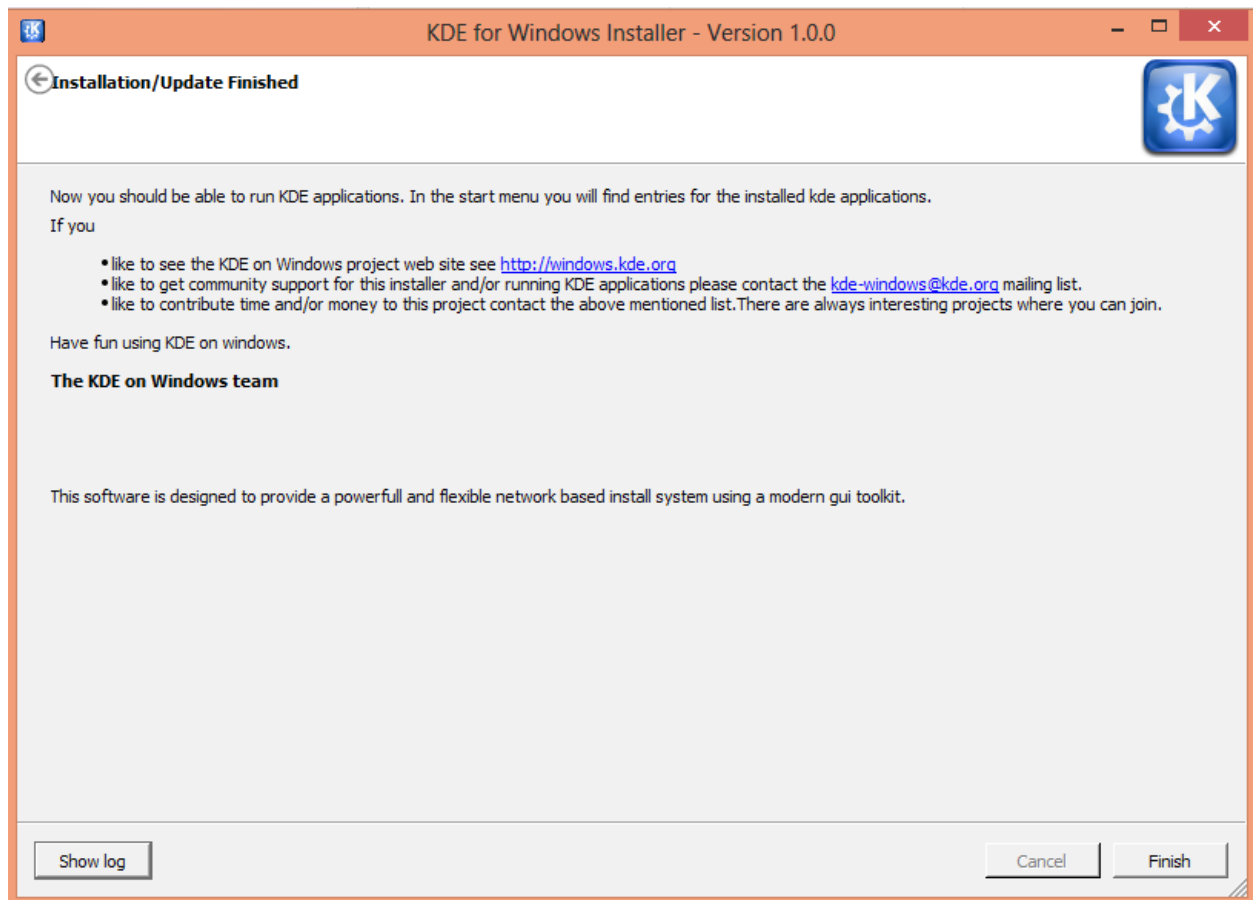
KDE for Windows Installer - Version 1.0.0

Installation/Update Finished

Now you should be able to run KDE applications. In the start menu you will find entries for the installed kde applications.

If you

- like to see the KDE on Windows project web site see http://windows.kde.org
- like to get community support for this installer and/or running KDE applications please contact the kde-windows@kde.org mailing list.
- like to contribute time and/or money to this project contact the above mentioned list.There are always interesting projects where you can join.

Have fun using KDE on windows.

**The KDE on Windows team**

This software is designed to provide a powerfull and flexible network based install system using a modern gui toolkit.

Show log

Cancel

Finish